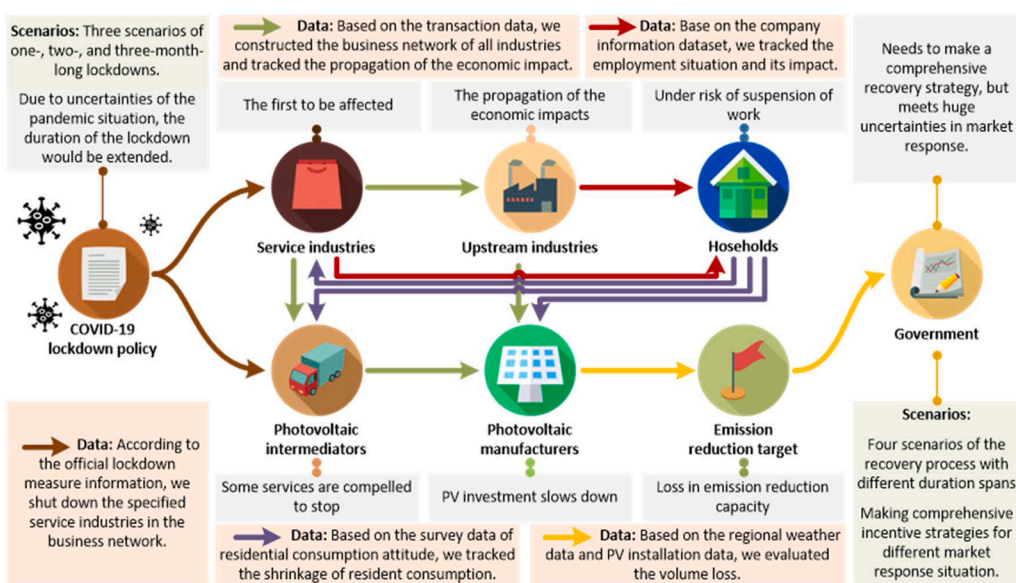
**Scenarios:** Three scenarios of one-, two-, and three-month-long lockdowns.

Due to uncertainties of the pandemic situation, the duration of the lockdown would be extended.

**Data:** Based on the transaction data, we constructed the business network of all industries and tracked the propagation of the economic impact.

**Data:** Base on the company information dataset, we tracked the employment situation and its impact.

Needs to make a comprehensive recovery strategy, but meets huge uncertainties in market response.

The first to be affected

The propagation of the economic impacts

Under risk of suspension of work

COVID-19 lockdown policy

Service industries

Upstream industries

Hoseholds

Government

Photovoltaic intermediators

Photovoltaic manufacturers

Emission reduction target

**Data:** According to the official lockdown measure information, we shut down the specified service industries in the business network.

Some services are compelled to stop

PV investment slows down

Loss in emission reduction capacity

**Scenarios:**

Four scenarios of the recovery process with different duration spans

Making comprehensive incentive strategies for different market response situation.

**Data:** Based on the survey data of residential consumption attitude, we tracked the shrinkage of resident consumption.

**Data:** Based on the regional weather data and PV installation data, we evaluated the volume loss.